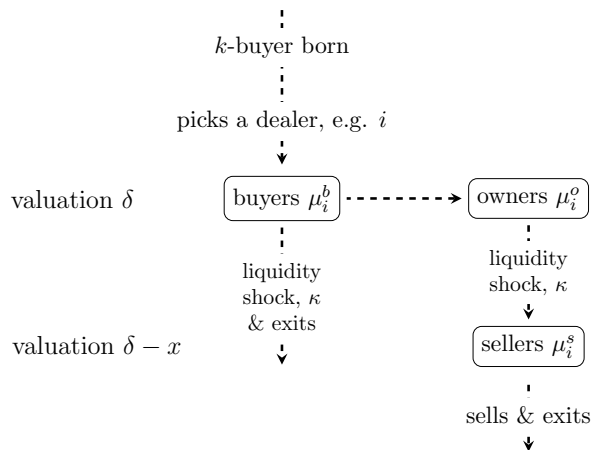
$k$-buyer born

picks a dealer, e.g. $i$

valuation $\delta$

buyers $\mu_i^b$

owners $\mu_i^o$

liquidity shock, $\kappa$ & exits

liquidity shock, $\kappa$

valuation $\delta - x$

sellers $\mu_i^s$

sells & exits